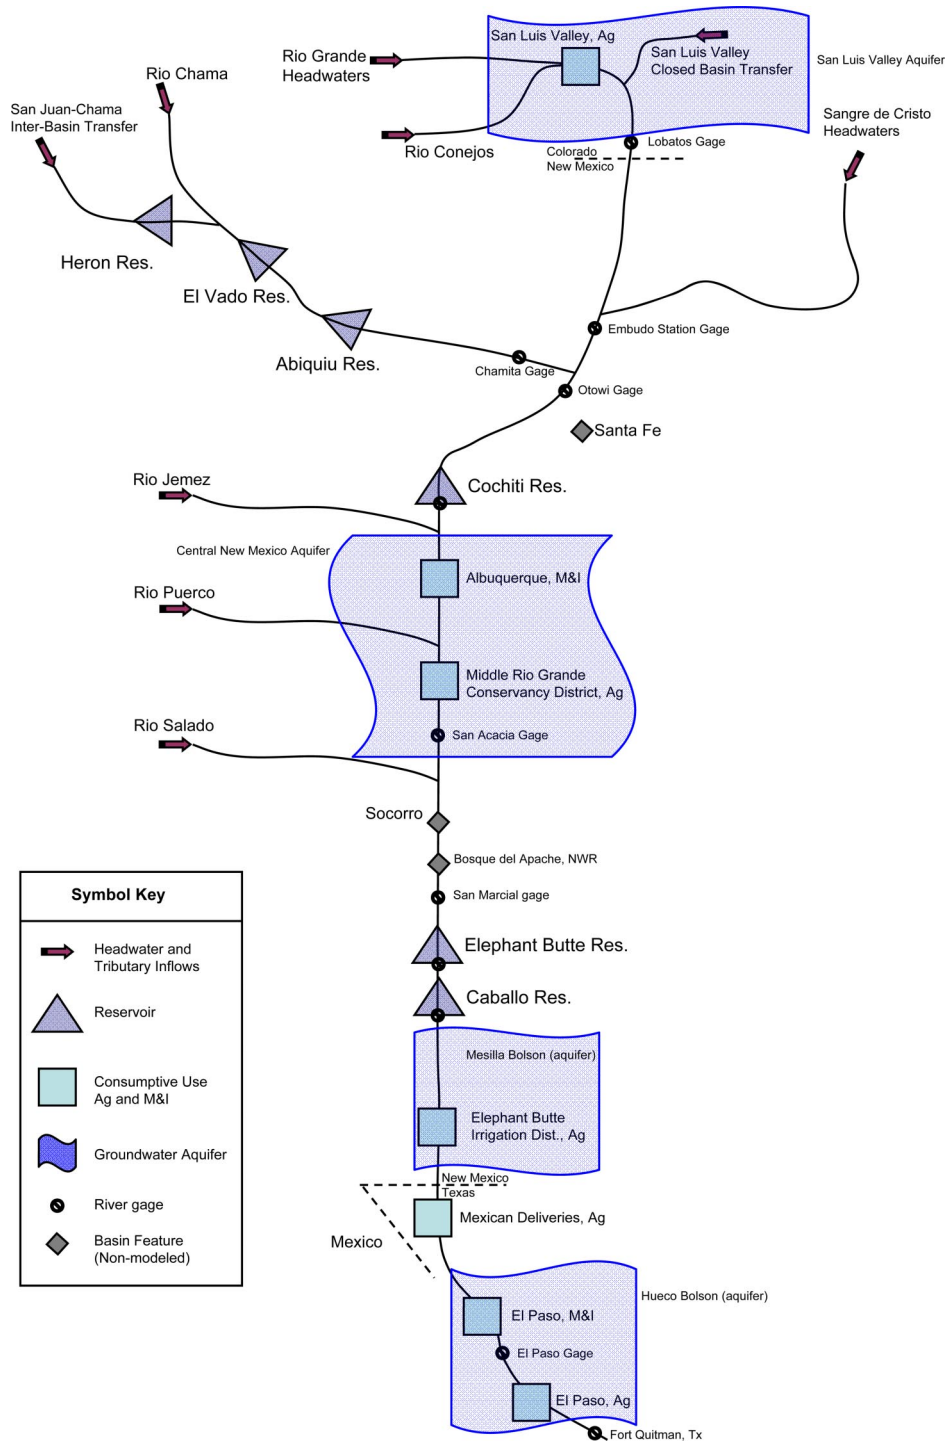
San Luis Valley, Ag
San Luis Valley Closed Basin Transfer
San Luis Valley Aquifer
Rio Grande Headwaters
Rio Chama
San Juan-Chama Inter-Basin Transfer
Rio Conejos
Colorado
New Mexico
Lobatos Gage
Sangre de Cristo Headwaters
Heron Res.
El Vado Res.
Abiquiu Res.
Embudo Station Gage
Chamita Gage
Otowi Gage
Santa Fe
Rio Jemez
Cochiti Res.
Central New Mexico Aquifer
Albuquerque, M&I
Rio Puerco
Middle Rio Grande Conservancy District, Ag
Rio Salado
San Acacia Gage
Socorro
Bosque del Apache, NWR
San Marcial gage
Elephant Butte Res.
Caballo Res.
Mesilla Bolson (aquifer)
Elephant Butte Irrigation Dist., Ag
New Mexico
Texas
Mexican Deliveries, Ag
Mexico
Hueco Bolson (aquifer)
El Paso, M&I
El Paso Gage
El Paso, Ag
Fort Quitman, Tx

Symbol Key
Headwater and Tributary Inflows
Reservoir
Consumptive Use Ag and M&I
Groundwater Aquifer
River gage
Basin Feature (Non-modeled)